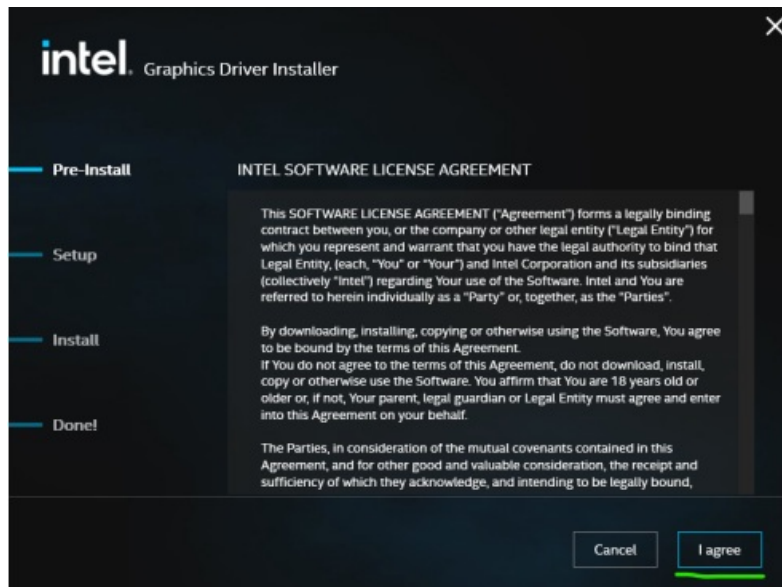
intel. Graphics Driver Installer

Pre-Install

Setup

Install

Done!

INTEL SOFTWARE LICENSE AGREEMENT

This SOFTWARE LICENSE AGREEMENT ("Agreement") forms a legally binding contract between you, or the company or other legal entity ("Legal Entity") for which you represent and warrant that you have the legal authority to bind that Legal Entity, (each, "You" or "Your") and Intel Corporation and its subsidiaries (collectively "Intel") regarding Your use of the Software. Intel and You are referred to herein individually as a "Party" or, together, as the "Parties".

By downloading, installing, copying or otherwise using the Software, You agree to be bound by the terms of this Agreement.
If You do not agree to the terms of this Agreement, do not download, install, copy or otherwise use the Software. You affirm that You are 18 years old or older or, if not, Your parent, legal guardian or Legal Entity must agree and enter into this Agreement on your behalf.

The Parties, in consideration of the mutual covenants contained in this Agreement, and for other good and valuable consideration, the receipt and sufficiency of which they acknowledge, and intending to be legally bound,

Cancel

I agree